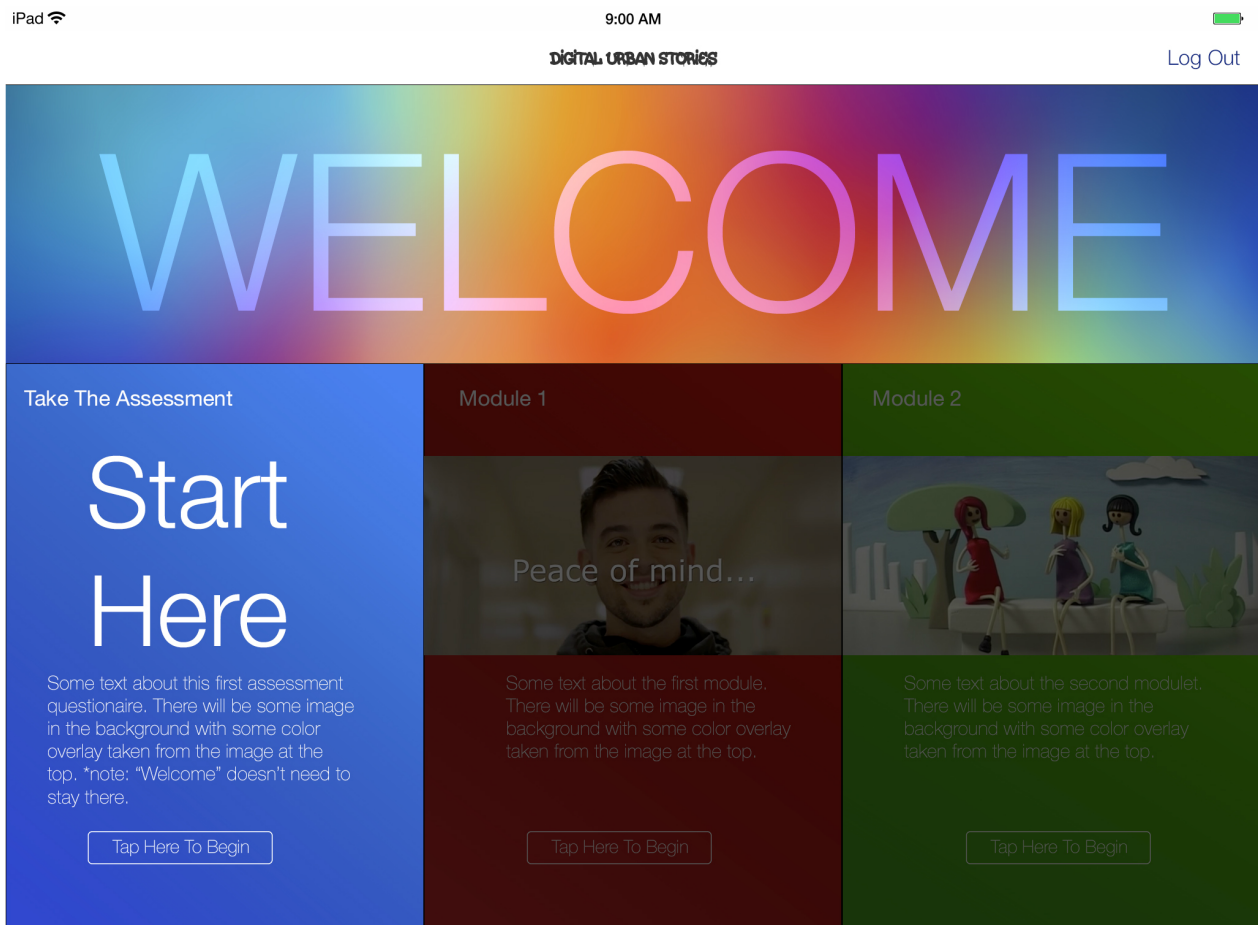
iPad
9:00 AM

DIGITAL URBAN STORIES
Log Out

WELCOME

Take The Assessment

Start Here

Some text about this first assessment questionaire. There will be some image in the background with some color overlay taken from the image at the top. *note: "Welcome" doesn't need to stay there.

Tap Here To Begin

Module 1

Peace of mind...

Some text about the first module. There will be some image in the background with some color overlay taken from the image at the top.

Tap Here To Begin

Module 2

Some text about the second modulet. There will be some image in the background with some color overlay taken from the image at the top.

Tap Here To Begin